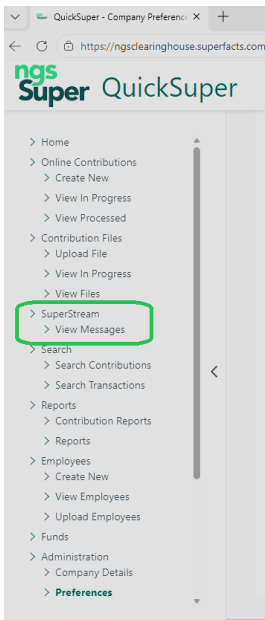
QuickSuper - Company Preference ×

https://ngsclearinghouse.superfacts.com

ngs Super QuickSuper

Home
Online Contributions
Create New
View In Progress
View Processed
Contribution Files
Upload File
View In Progress
View Files
SuperStream
View Messages
Search
Search Contributions
Search Transactions
Reports
Contribution Reports
Reports
Employees
Create New
View Employees
Upload Employees
Funds
Administration
Company Details
Preferences